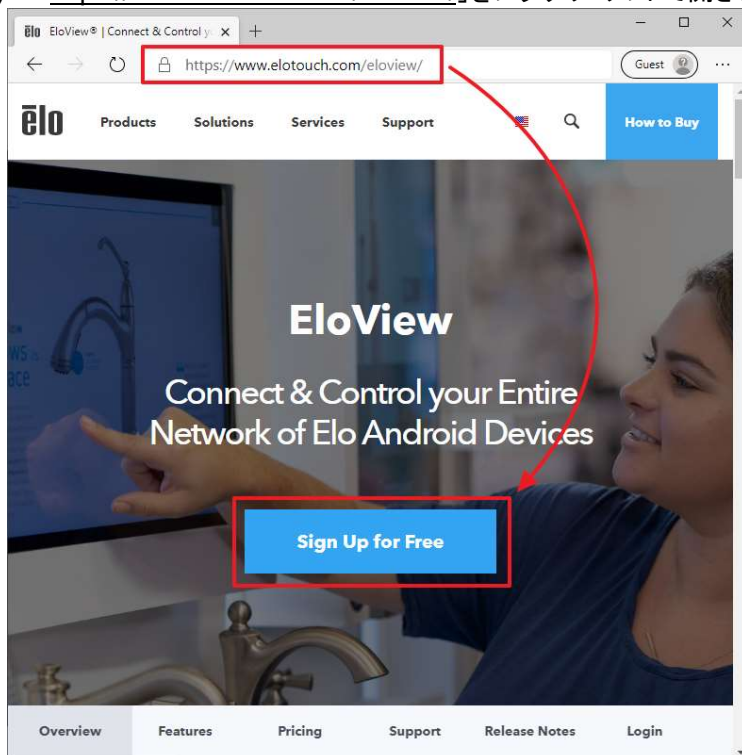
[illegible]

EloView® | Connect & Control y ×
+
https://www.elotouch.com/eloview/
Guest

ēlo
Products
Solutions
Services
Support
How to Buy

EloView

Connect & Control your Entire Network of Elo Android Devices

Sign Up for Free

Overview
Features
Pricing
Support
Release Notes
Login